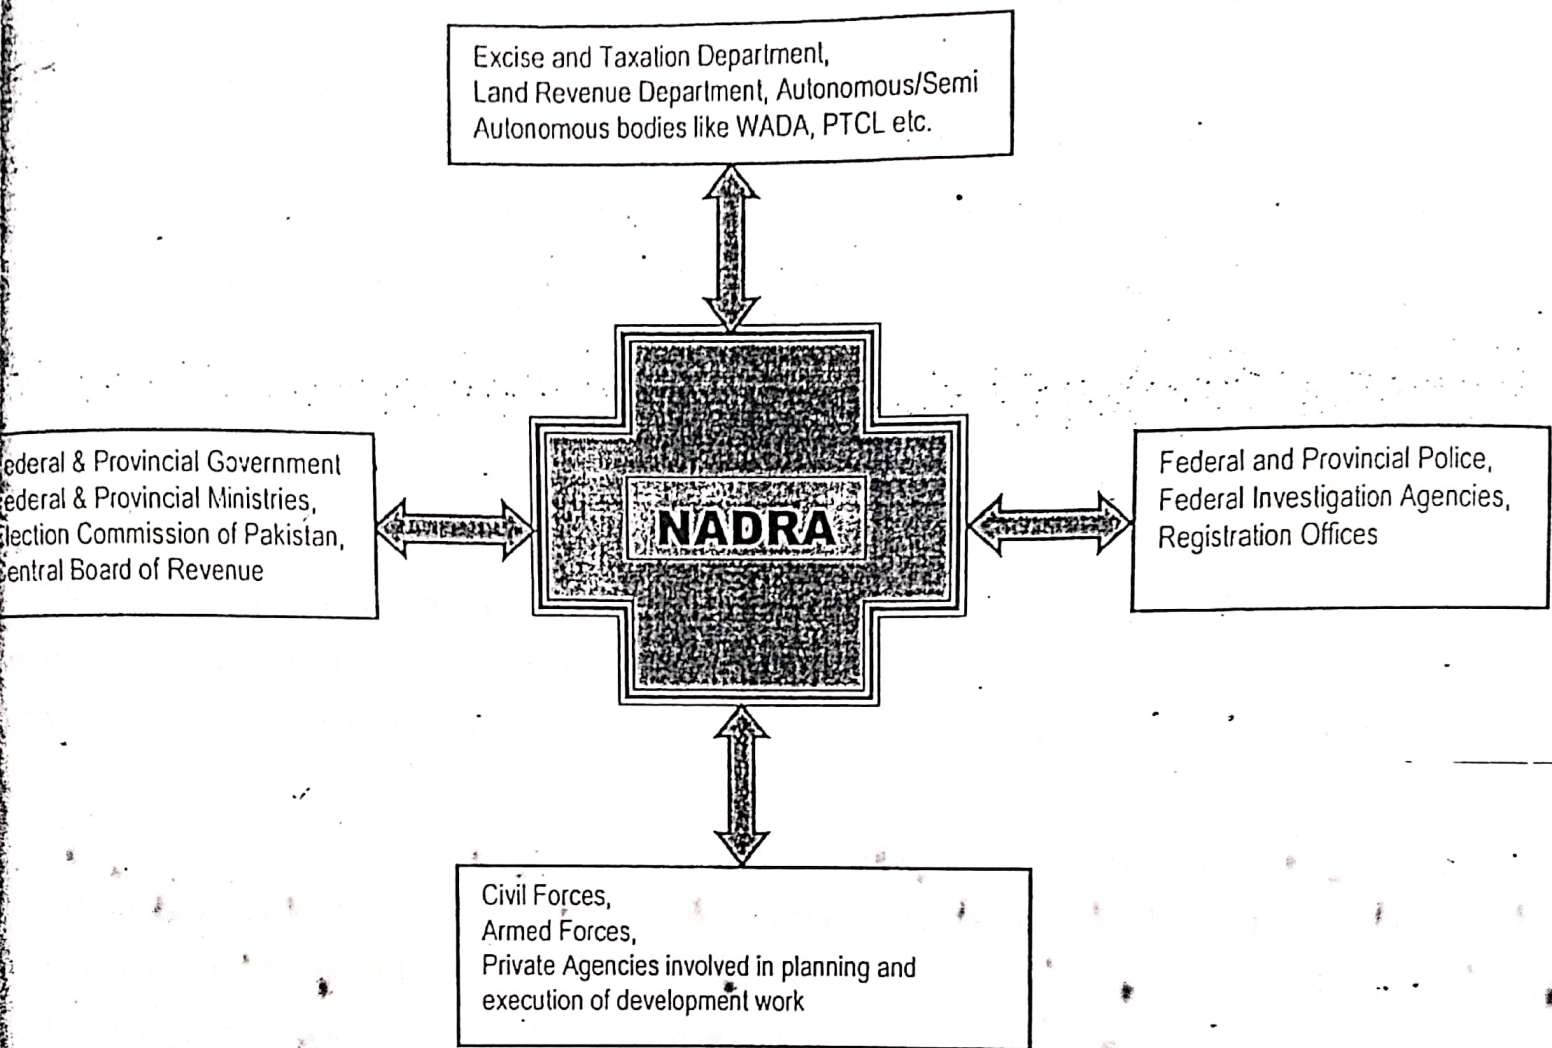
Excise and Taxation Department,
Land Revenue Department, Autonomous/Semi Autonomous bodies like WADA, PTCL etc.

ederal & Provincial Government
ederal & Provincial Ministries,
lection Commission of Pakistan,
entral Board of Revenue

NADRA

Federal and Provincial Police,
Federal Investigation Agencies,
Registration Offices

Civil Forces,
Armed Forces,
Private Agencies involved in planning and execution of development work